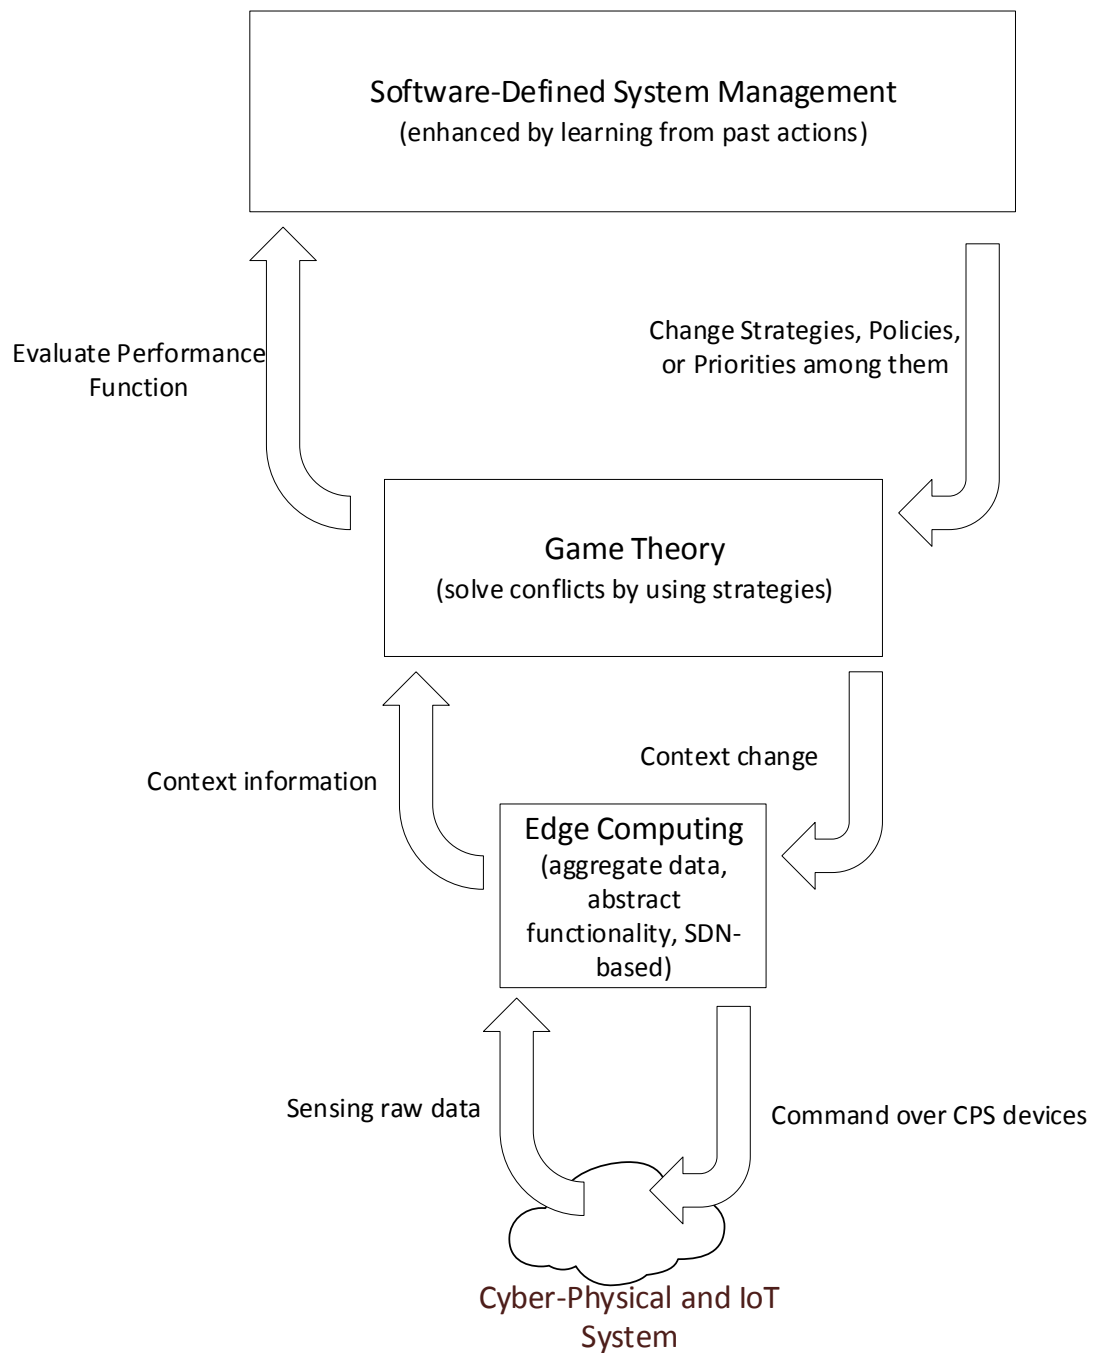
Software-Defined System Management
(enhanced by learning from past actions)

Evaluate Performance Function

Change Strategies, Policies, or Priorities among them

Game Theory
(solve conflicts by using strategies)

Context information

Context change

Edge Computing
(aggregate data, abstract functionality, SDN-based)

Sensing raw data

Command over CPS devices

Cyber-Physical and IoT System